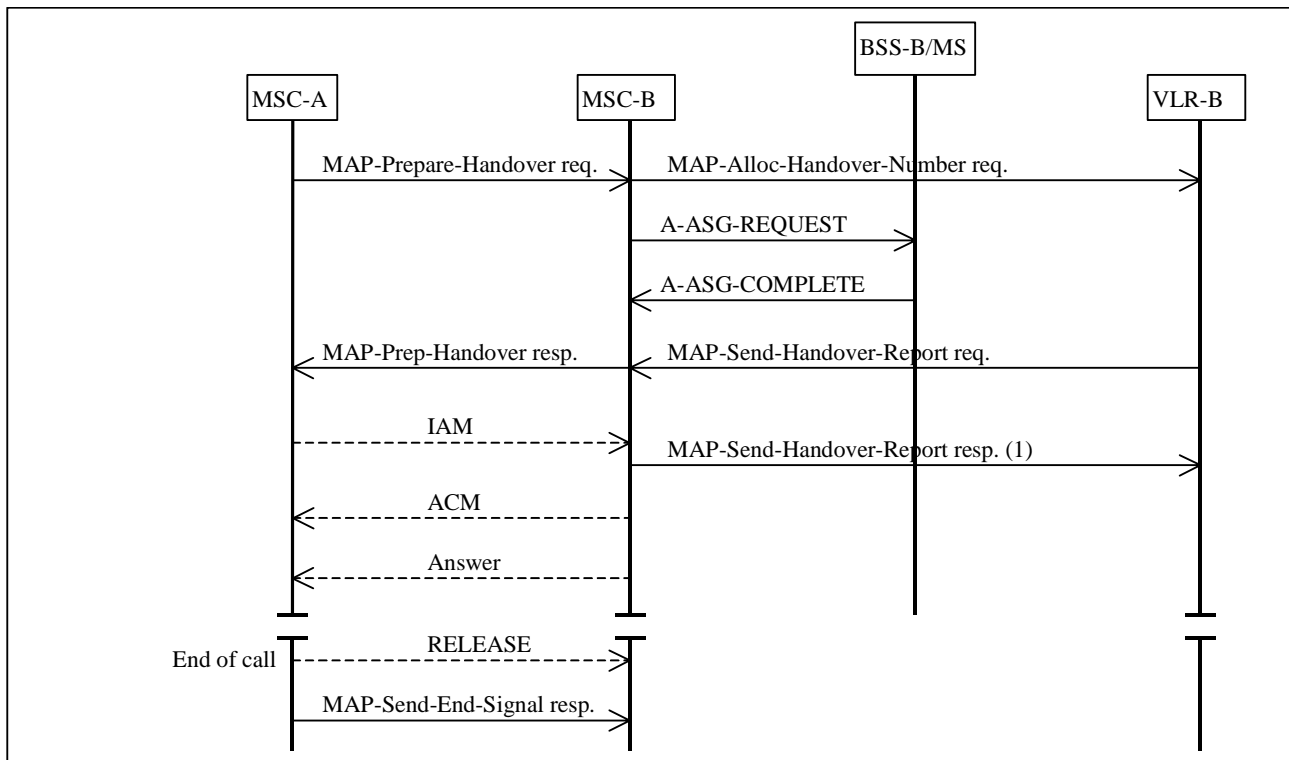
BSS-B/MS

MSC-A

MSC-B

VLR-B

MAP-Prepare-Handover req.

MAP-Alloc-Handover-Number req.

A-ASG-REQUEST

A-ASG-COMPLETE

MAP-Prep-Handover resp.

MAP-Send-Handover-Report req.

IAM

MAP-Send-Handover-Report resp. (1)

ACM

Answer

End of call

RELEASE

MAP-Send-End-Signal resp.